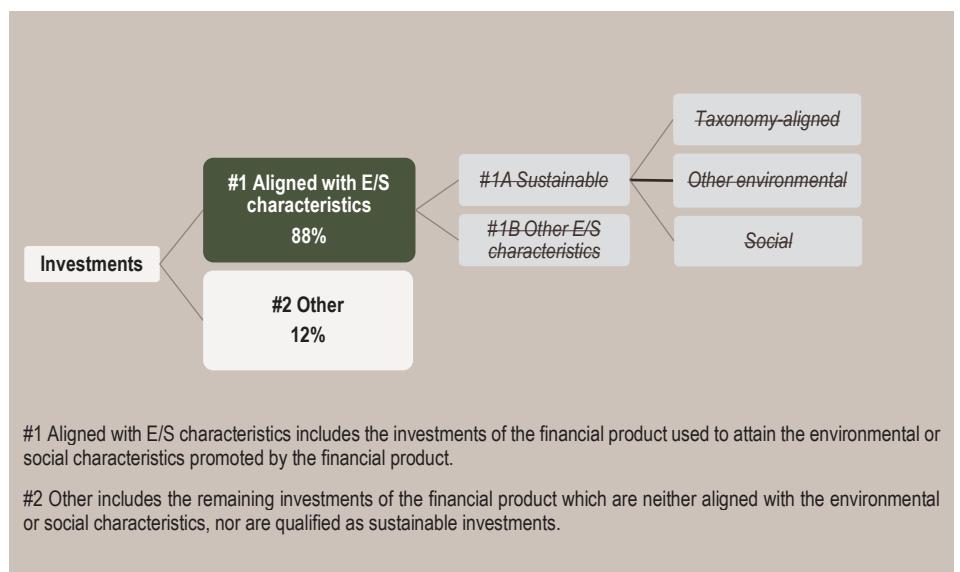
Investments

#1 Aligned with E/S characteristics
88%

#2 Other
12%

~~#1A Sustainable~~

~~#1B Other E/S characteristics~~

~~Taxonomy-aligned~~

~~Other environmental~~

~~Social~~

#1 Aligned with E/S characteristics includes the investments of the financial product used to attain the environmental or social characteristics promoted by the financial product.

#2 Other includes the remaining investments of the financial product which are neither aligned with the environmental or social characteristics, nor are qualified as sustainable investments.